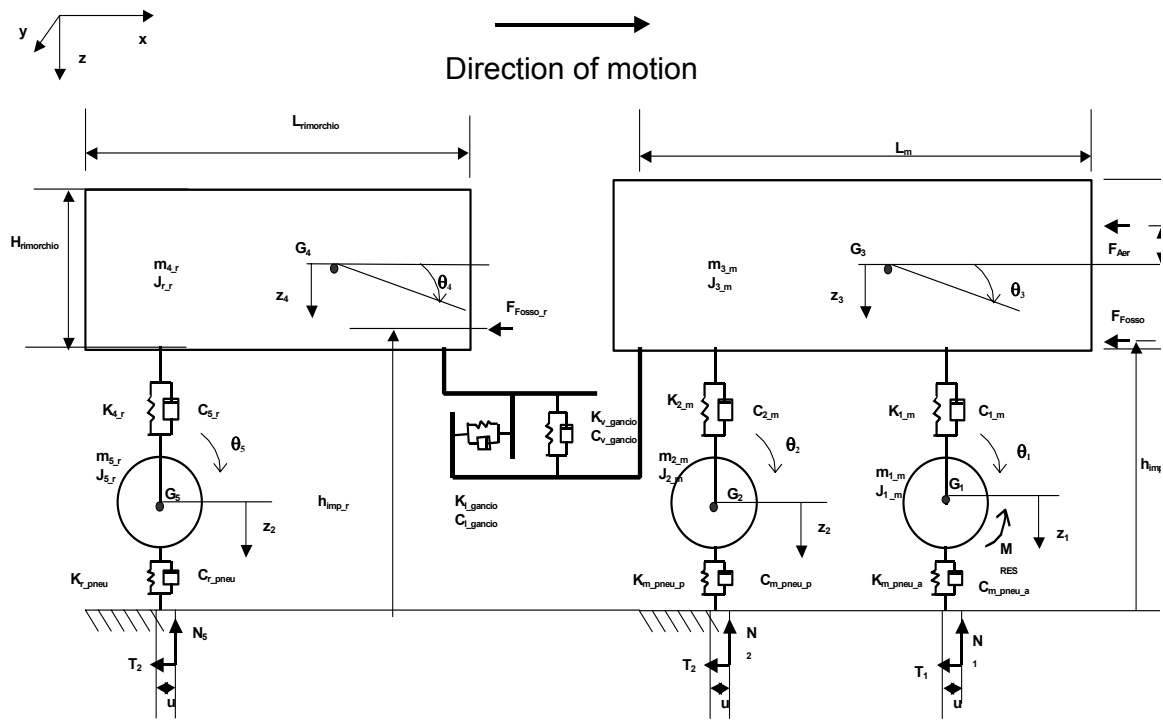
y
x
z

Direction of motion

$L_{rimorchio}$

$L_m$

$H_{rimorchio}$

$m_{4\_r}$
$J_{r\_r}$

$G_4$

$\theta_4$

$z_4$

$F_{Fosso\_r}$

$m_{3\_m}$
$J_{3\_m}$

$G_3$

$\theta_3$

$z_3$

$F_{Aer}$

$F_{Fosso}$

$K_{4\_r}$
$C_{5\_r}$

$\theta_5$

$m_{5\_r}$
$J_{5\_r}$

$G_5$

$z_2$

$h_{imp\_r}$

$K_{v\_gancio}$
$C_{v\_gancio}$

$K_{l\_gancio}$
$C_{l\_gancio}$

$K_{2\_m}$
$C_{2\_m}$

$\theta_2$

$m_{2\_m}$
$J_{2\_m}$

$G_2$

$z_2$

$K_{1\_m}$
$C_{1\_m}$

$\theta_1$

$m_{1\_m}$
$J_{1\_m}$

$G_1$

$z_1$

M
RES

$h_{imp}$

$K_{r\_pneu}$
$C_{r\_pneu}$

$K_{m\_pneu\_p}$
$C_{m\_pneu\_p}$

$K_{m\_pneu\_a}$
$C_{m\_pneu\_a}$

$N_5$

$T_2$

u

N
2

$T_2$

u

N
1

$T_1$

u